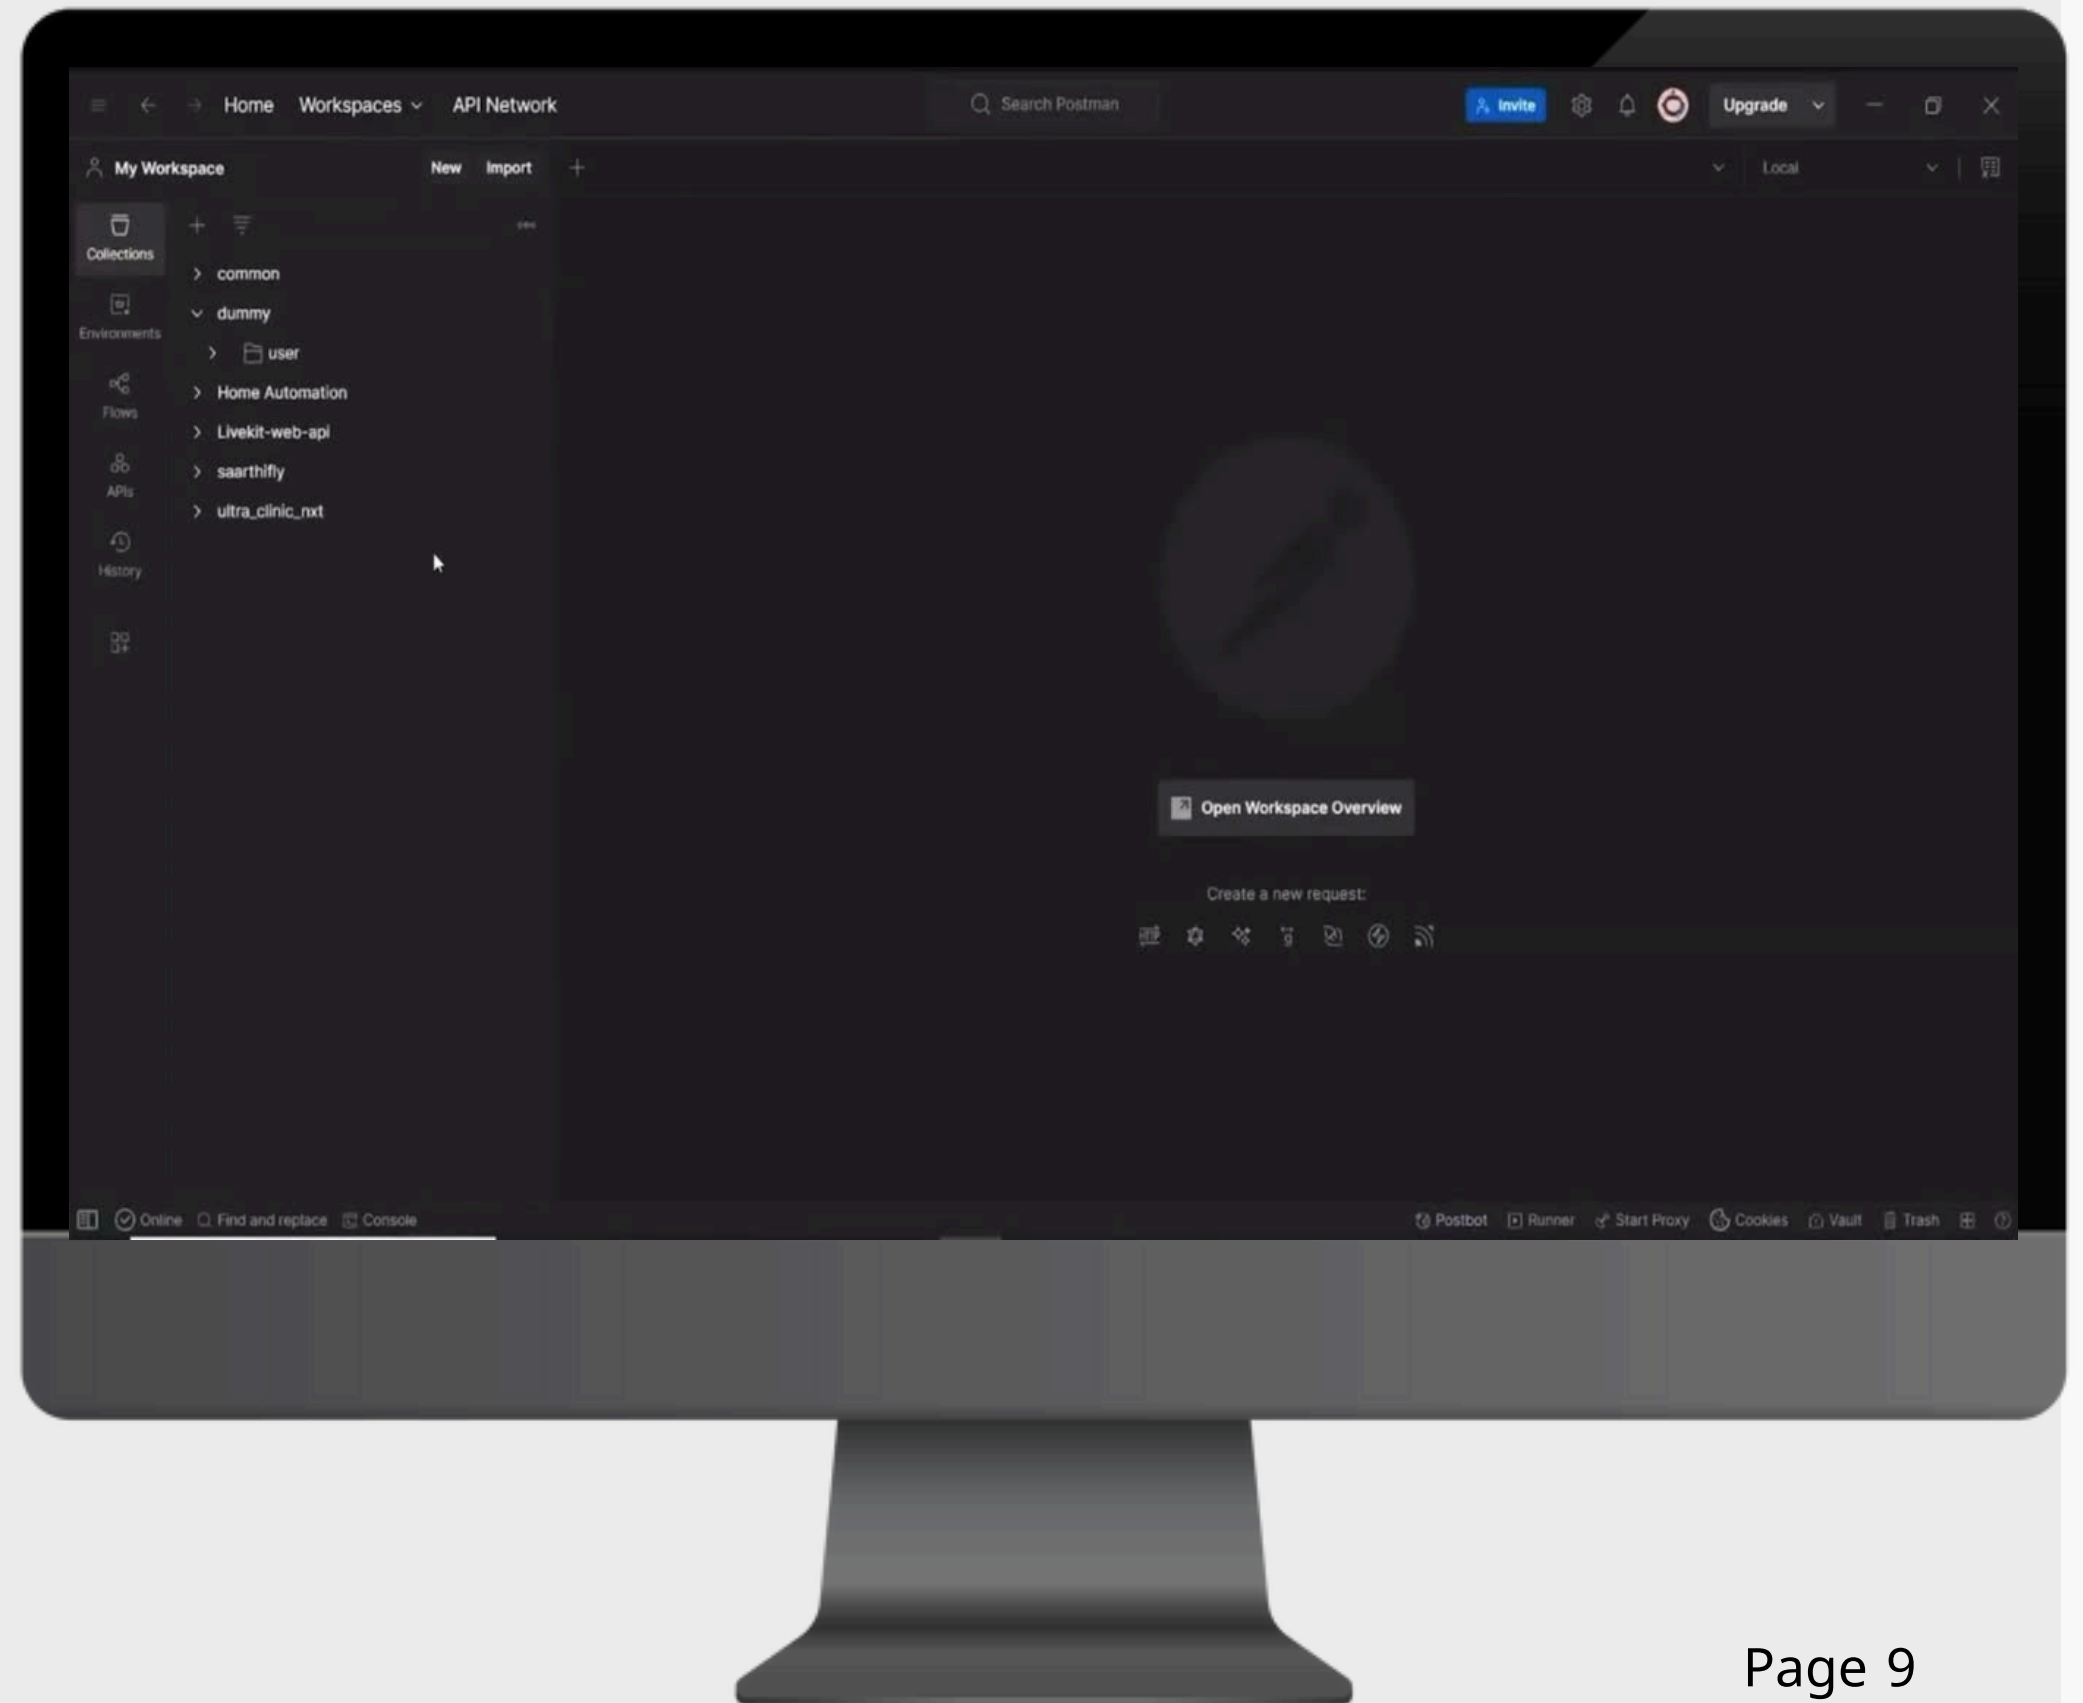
Home Workspaces API Network

Search Postman

Invite Upgrade

My Workspace New Import

Local

Collections

Environments

Flows

APIs

History

common

dummy

user

Home Automation

Livekit-web-api

saarthifly

ultra_clinic_nxt

Open Workspace Overview

Create a new request:

Online Find and replace Console

Postbot Runner Start Proxy Cookies Vault Trash

Page 9